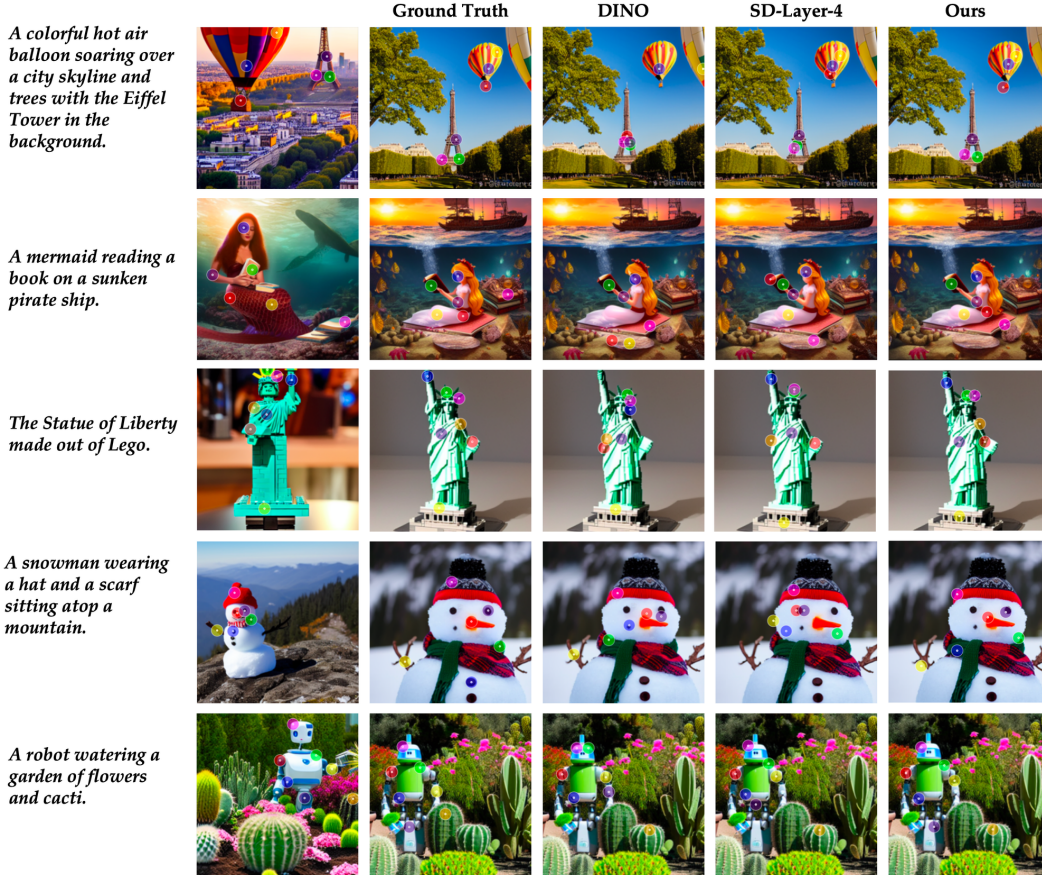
Ground Truth DINO SD-Layer-4 Ours

A colorful hot air balloon soaring over a city skyline and trees with the Eiffel Tower in the background.

A mermaid reading a book on a sunken pirate ship.

The Statue of Liberty made out of Lego.

A snowman wearing a hat and a scarf sitting atop a mountain.

A robot watering a garden of flowers and cacti.